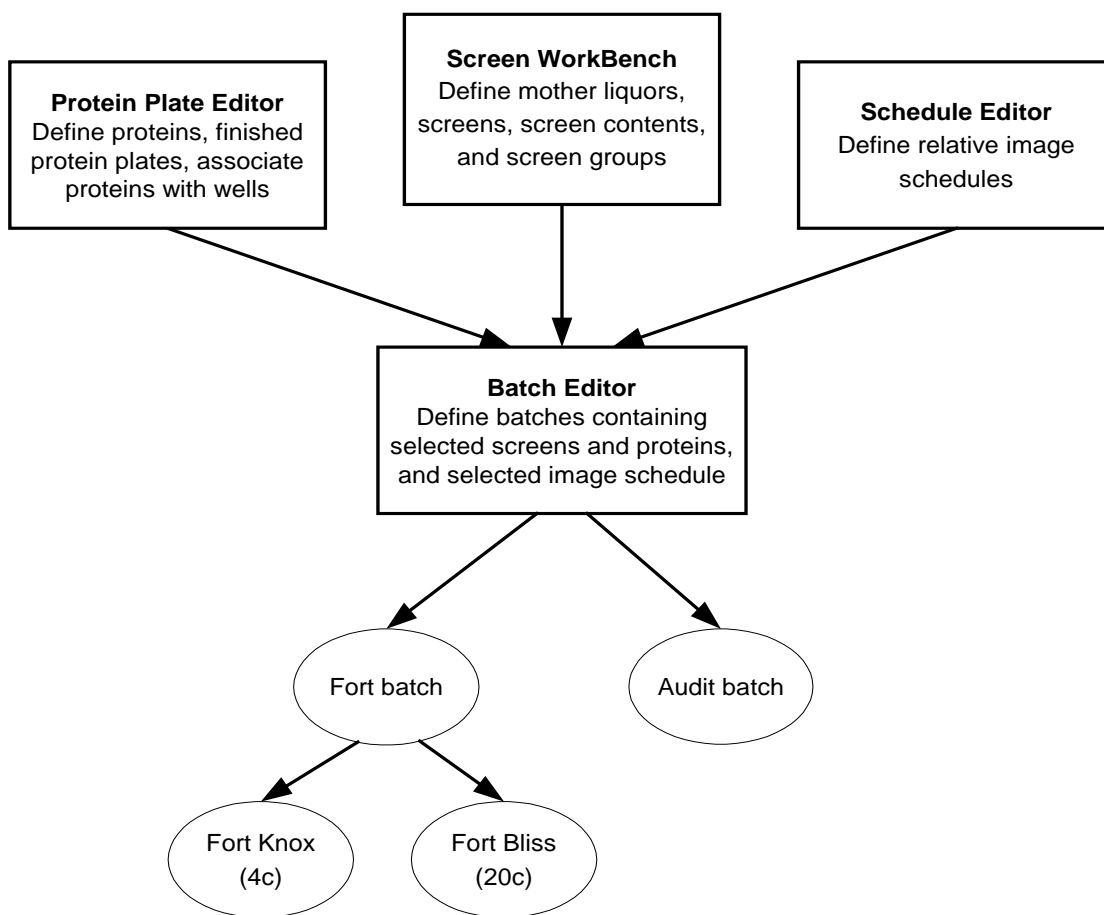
**Protein Plate Editor**
Define proteins, finished protein plates, associate proteins with wells

**Screen WorkBench**
Define mother liquors, screens, screen contents, and screen groups

**Schedule Editor**
Define relative image schedules

**Batch Editor**
Define batches containing selected screens and proteins, and selected image schedule

Fort batch

Audit batch

Fort Knox
(4c)

Fort Bliss
(20c)